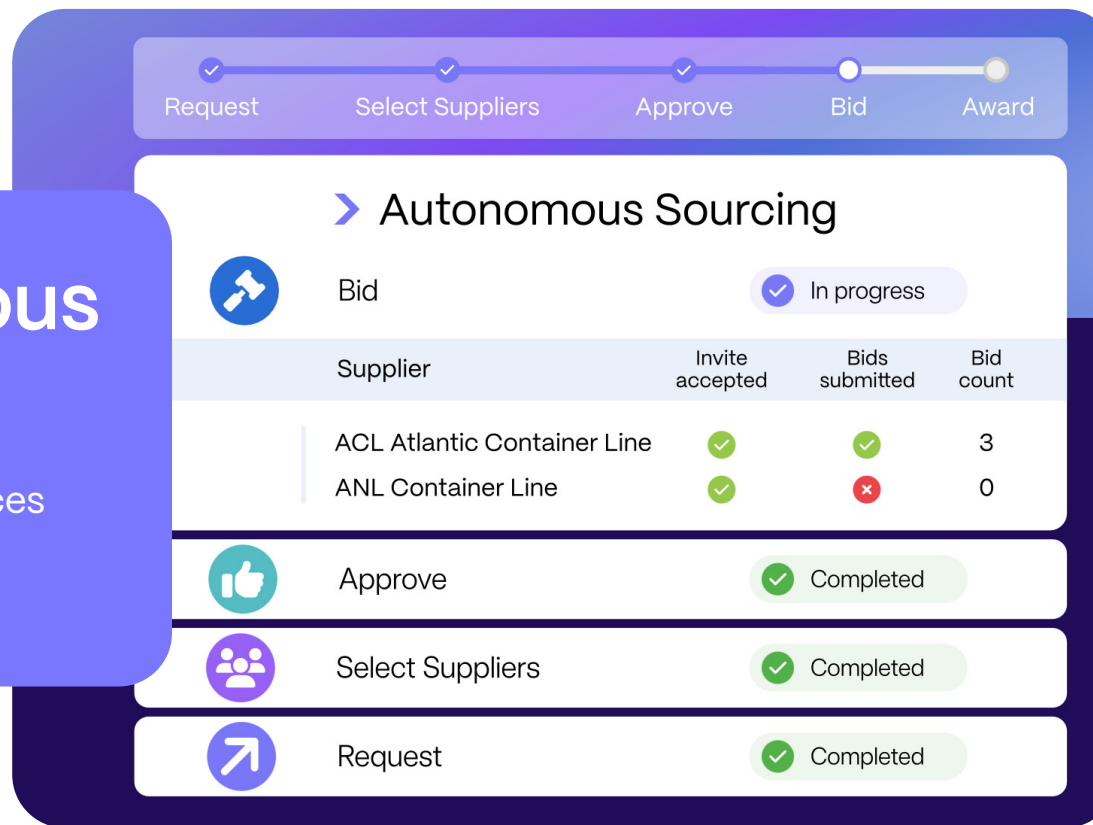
Request Select Suppliers Approve Bid Award

ous

ces

Autonomous Sourcing

Bid

In progress

| Supplier | Invite accepted | Bids submitted | Bid count |
|---|---|---|---|
| ACL Atlantic Container Line | ✓ | ✓ | 3 |
| ANL Container Line | ✓ | ✗ | 0 |

Approve

Completed

Select Suppliers

Completed

Request

Completed